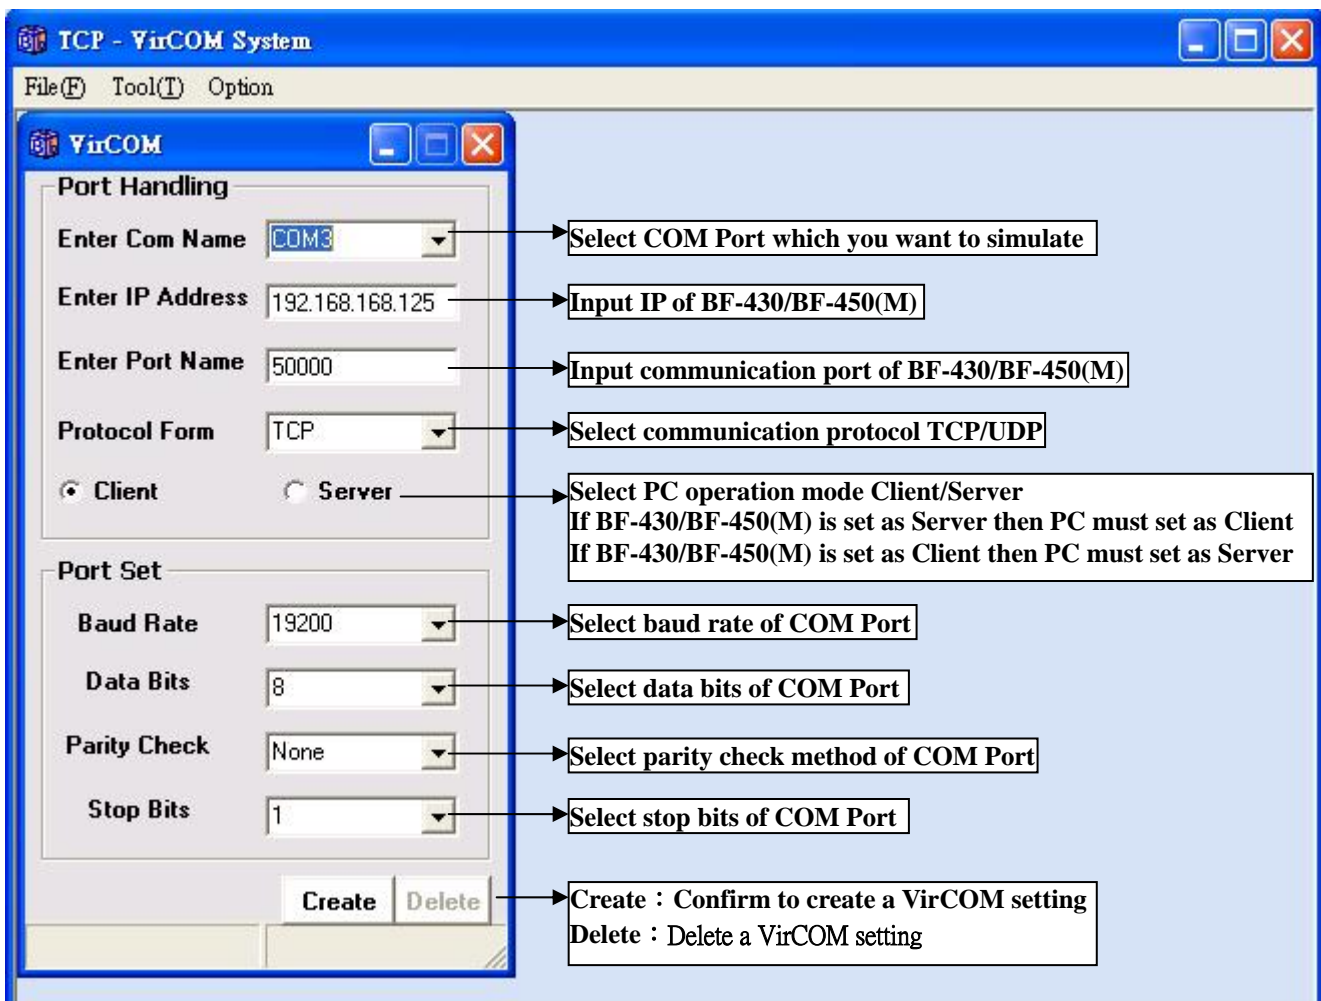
TCP - VirCOM System

File(F) Tool(T) Option

VirCOM

Port Handling

Enter Com Name COM3

Enter IP Address 192.168.168.125

Enter Port Name 50000

Protocol Form TCP

Client Server

Port Set

Baud Rate 19200

Data Bits 8

Parity Check None

Stop Bits 1

Create Delete

Select COM Port which you want to simulate

Input IP of BF-430/BF-450(M)

Input communication port of BF-430/BF-450(M)

Select communication protocol TCP/UDP

Select PC operation mode Client/Server
If BF-430/BF-450(M) is set as Server then PC must set as Client
If BF-430/BF-450(M) is set as Client then PC must set as Server

Select baud rate of COM Port

Select data bits of COM Port

Select parity check method of COM Port

Select stop bits of COM Port

Create：Confirm to create a VirCOM setting
Delete：Delete a VirCOM setting